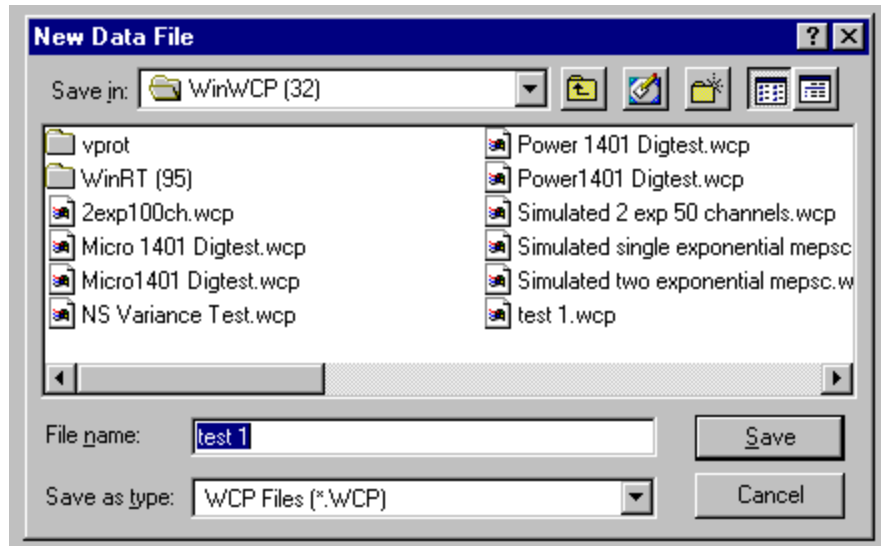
New Data File

?

Save in: WinWCP (32)

vprot
WinRT (95)
2exp100ch.wcp
Micro 1401 Digtest.wcp
Micro1401 Digtest.wcp
NS Variance Test.wcp

Power 1401 Digtest.wcp
Power1401 Digtest.wcp
Simulated 2 exp 50 channels.wcp
Simulated single exponential mepsc
Simulated two exponential mepsc.w
test 1.wcp

File name: test 1

Save

Save as type: WCP Files (*.WCP)

Cancel